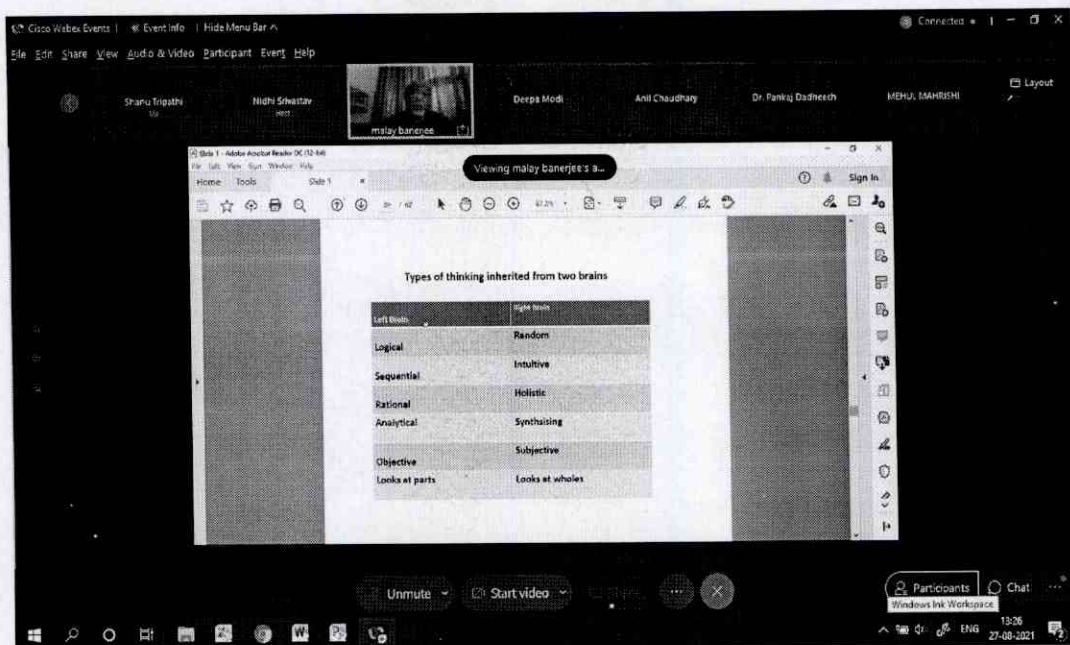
Cisco Webex Events | Event Info | Hide Menu Bar

File Edit Share View Audio & Video Participant Event Help

Connected

Layout

Sharu Tripathi

Nidhi Srivastav

malay banerjee

Deepa Modi

Anil Chaudhary

Dr. Pankaj Dadheech

MEHUL MAHRISHI

Slide 1 - Adobe Acrobat Reader DC (32-bit)

File Edit View Sign Window Help

Home Tools Slide 1

Viewing malay banerjee's a...

Sign In

Types of thinking inherited from two brains

| Left Brain | Right Brain |
|---|---|
| Logical | Random |
| Sequential | Intuitive |
| Rational | Holistic |
| Analytical | Synthesising |
| Objective | Subjective |
| Looks at parts | Looks at wholes |

Unmute

Start video

Participants

Chat

Windows Ink Workspace

ENG

13:26

27-08-2021